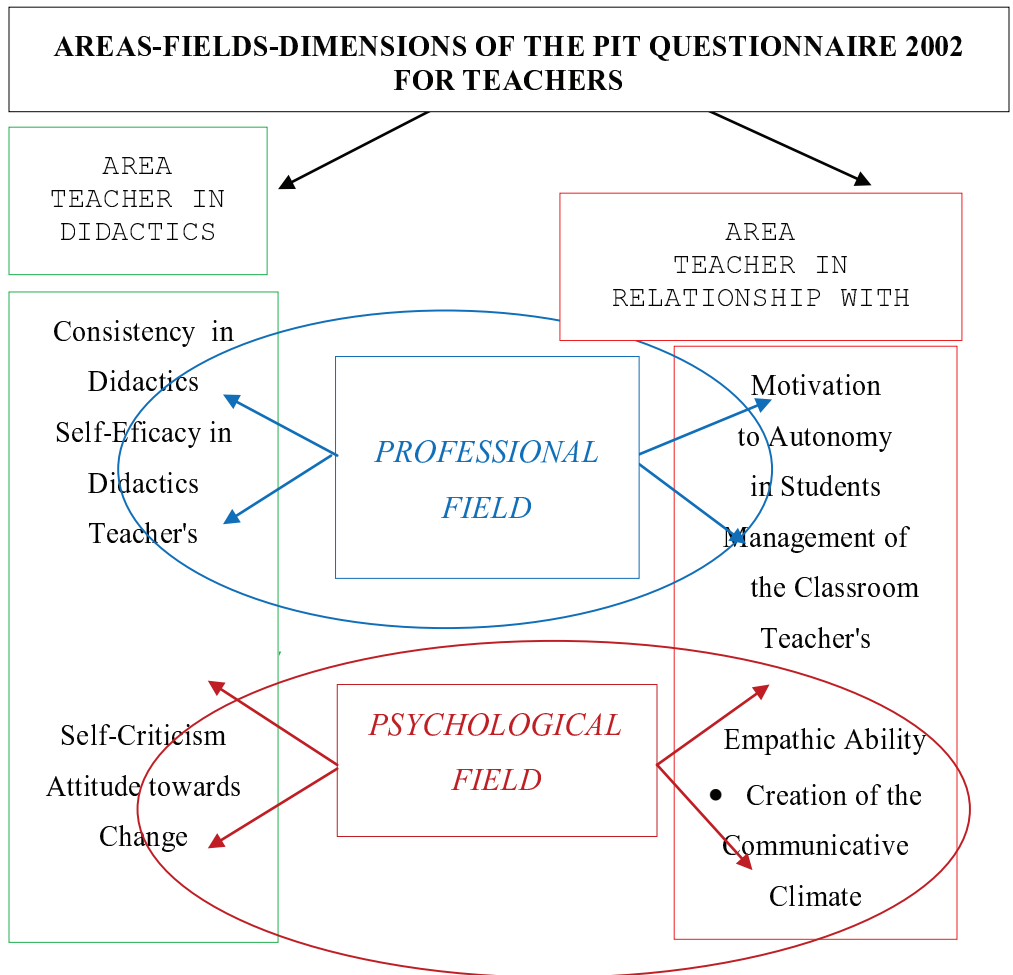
AREAS-FIELDS-DIMENSIONS OF THE PIT QUESTIONNAIRE 2002 FOR TEACHERS

AREA
TEACHER IN
DIDACTICS

AREA
TEACHER IN
RELATIONSHIP WITH

Consistency in Didactics
Self-Eficacy in Didactics
Teacher's

PROFESSIONAL FIELD

Motivation to Autonomy in Students
Management of the Classroom
Teacher's

Self-Criticism
Attitude towards Change

PSYCHOLOGICAL FIELD

Empathic Ability
• Creation of the Communicative Climate